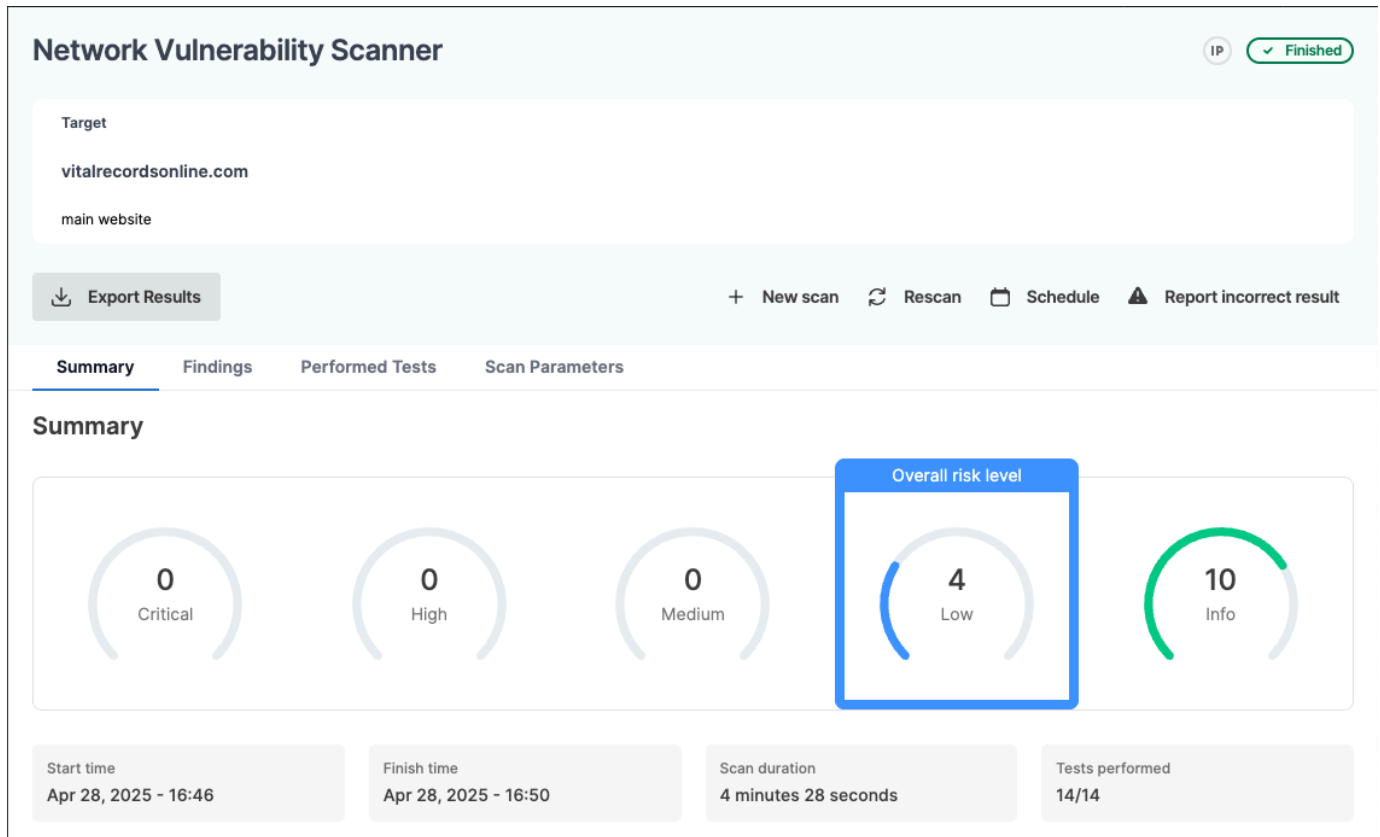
Network Vulnerability Scanner

IP ✓ Finished

Target

vitalrecordsonline.com

main website

Export Results

+ New scan Rescan Schedule Report incorrect result

Summary Findings Performed Tests Scan Parameters

Summary

0
Critical

0
High

0
Medium

Overall risk level
4
Low

10
Info

Start time
Apr 28, 2025 - 16:46

Finish time
Apr 28, 2025 - 16:50

Scan duration
4 minutes 28 seconds

Tests performed
14/14